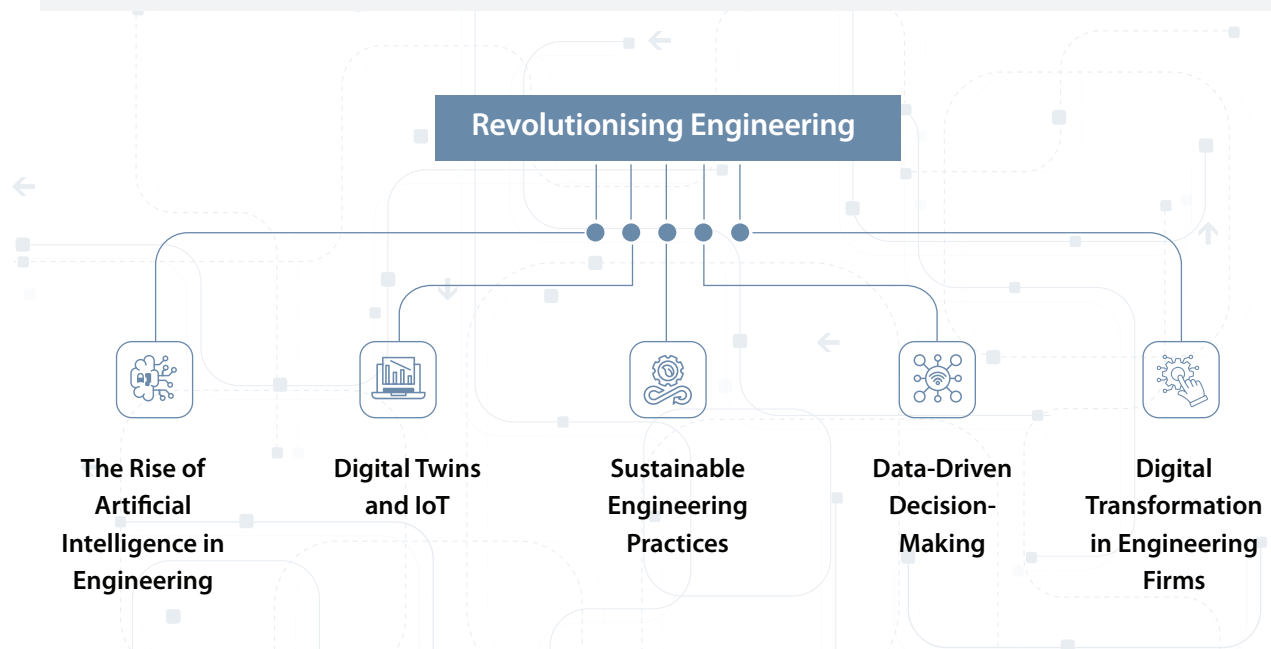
Revolutionising Engineering

The Rise of Artificial Intelligence in Engineering

Digital Twins and IoT

Sustainable Engineering Practices

Data-Driven Decision-Making

Digital Transformation in Engineering Firms